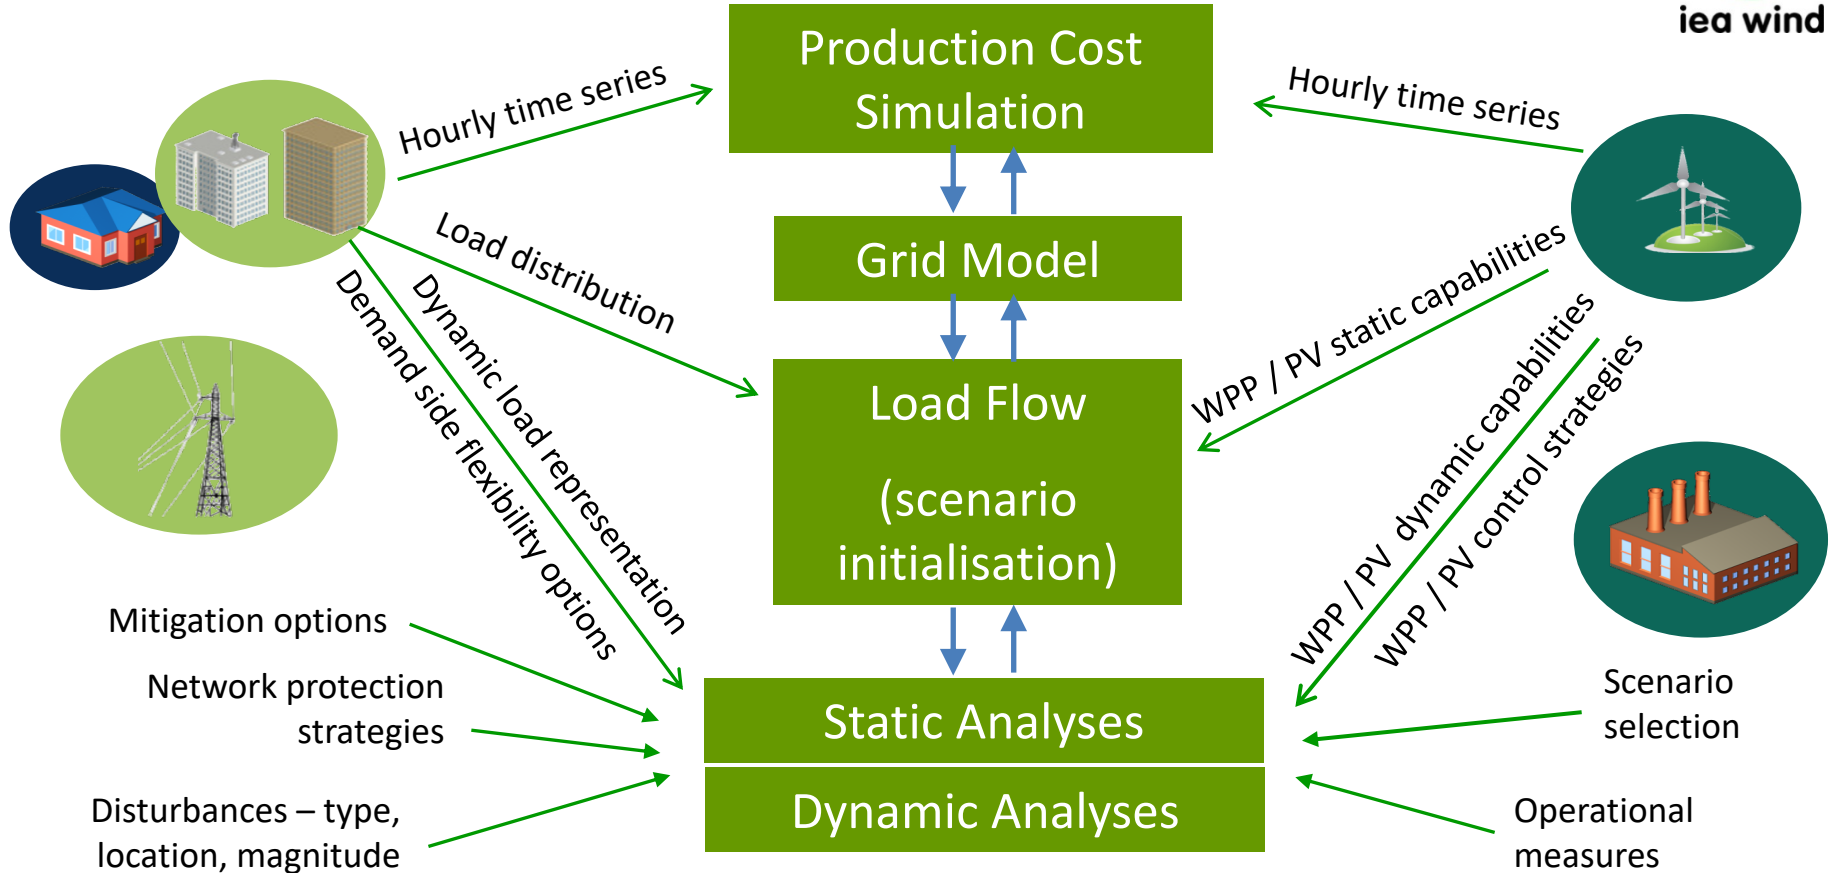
iea wind

Production Cost Simulation

Grid Model

Load Flow

(scenario initialisation)

Static Analyses

Dynamic Analyses

Hourly time series

Load distribution

Dynamic load representation

Demand side flexibility options

Hourly time series

WPP / PV static capabilities

WPP / PV dynamic capabilities

WPP / PV control strategies

Mitigation options

Network protection strategies

Disturbances – type, location, magnitude

Scenario selection

Operational measures